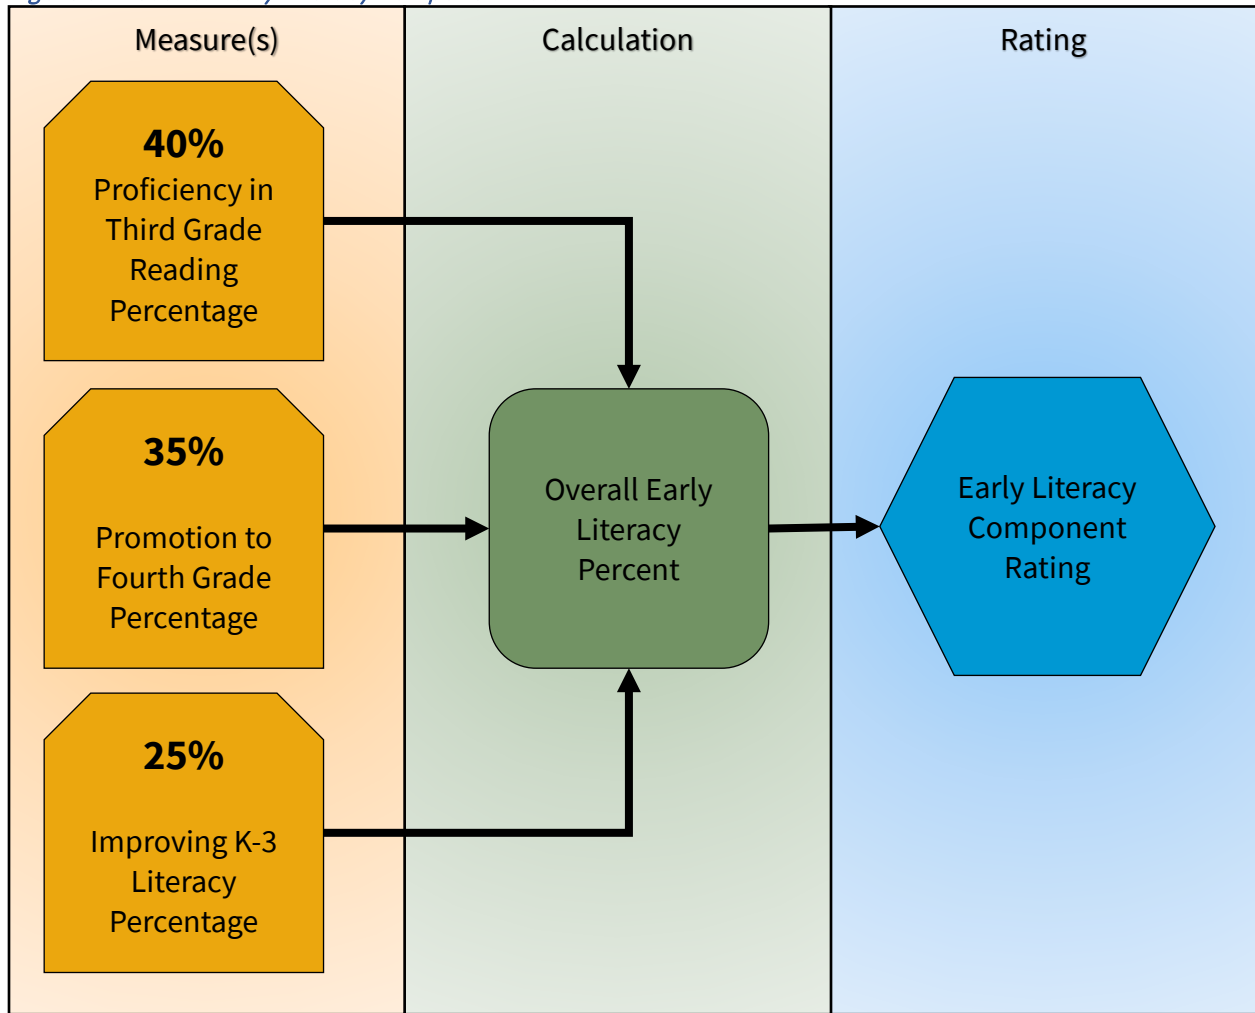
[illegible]

Measure(s)

Calculation

Rating

40%
Proficiency in Third Grade Reading Percentage

35%
Promotion to Fourth Grade Percentage

25%
Improving K-3 Literacy Percentage

Overall Early Literacy Percent

Early Literacy Component Rating